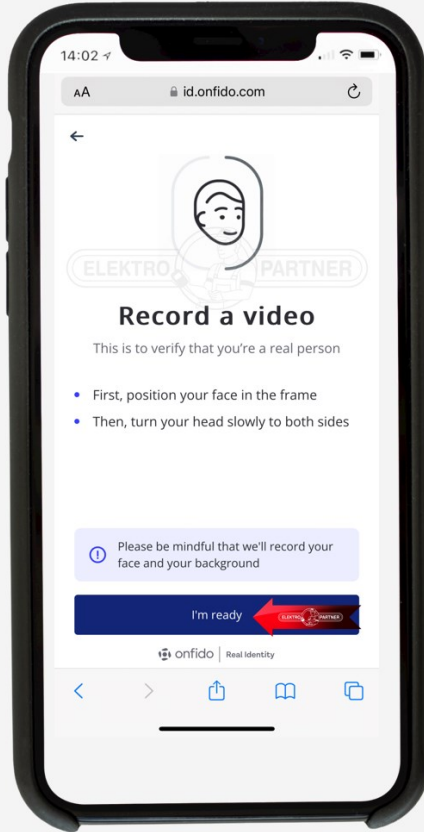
14:02

AA id.onfido.com

←

ELEKTRO PARTNER

Record a video

This is to verify that you're a real person

• First, position your face in the frame
• Then, turn your head slowly to both sides

Please be mindful that we'll record your face and your background

I'm ready

ELEKTRO PARTNER

onfido | Real Identity